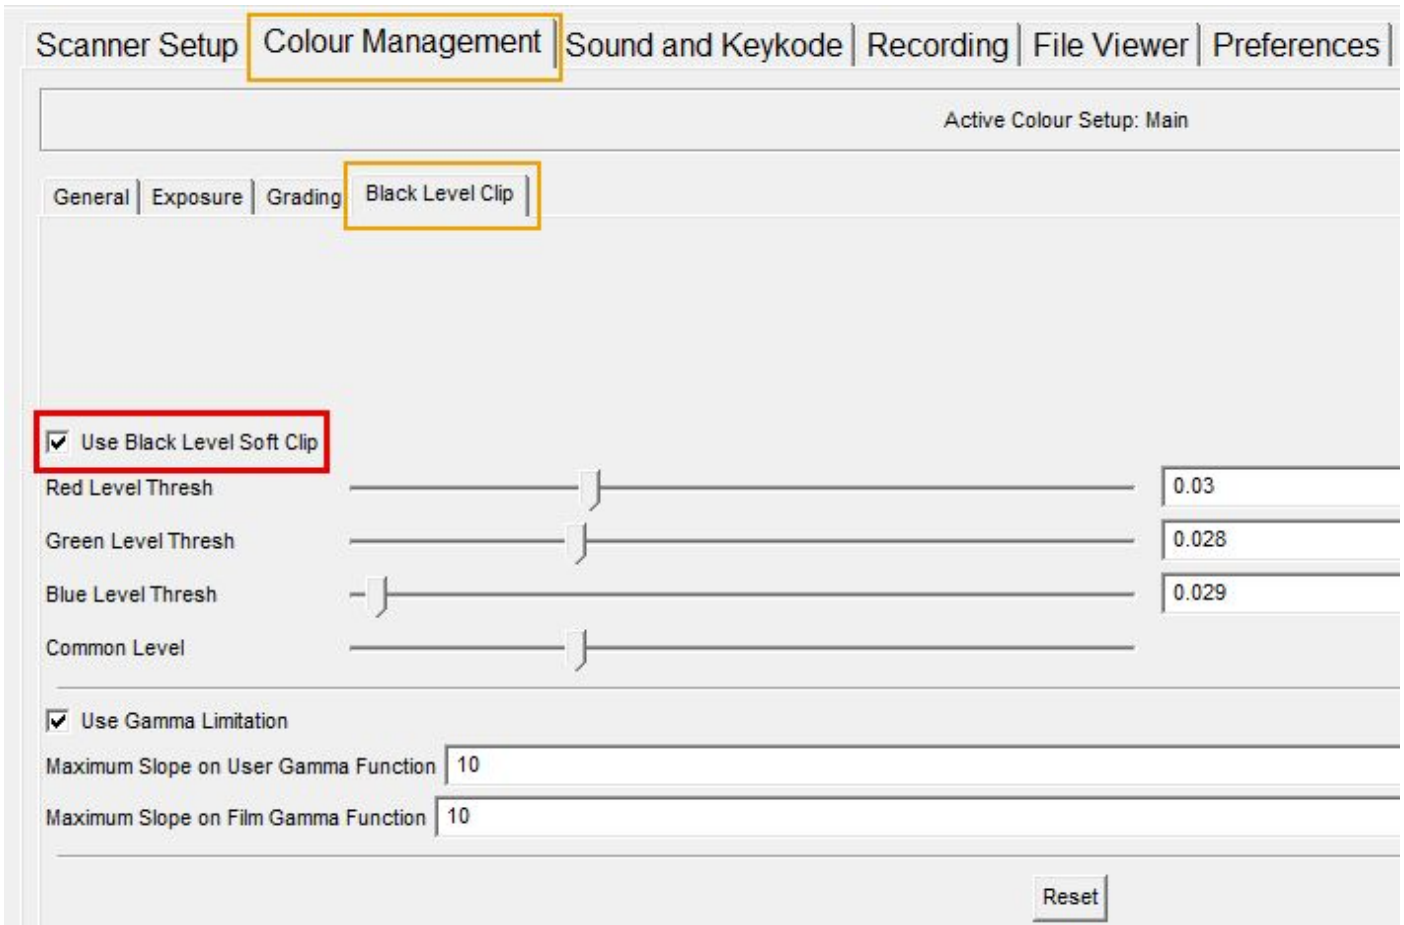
Scanner Setup | Colour Management | Sound and Keykode | Recording | File Viewer | Preferences

Active Colour Setup: Main

General | Exposure | Grading | Black Level Clip

Use Black Level Soft Clip

Red Level Thresh 0.03

Green Level Thresh 0.028

Blue Level Thresh 0.029

Common Level

Use Gamma Limitation

Maximum Slope on User Gamma Function 10

Maximum Slope on Film Gamma Function 10

Reset